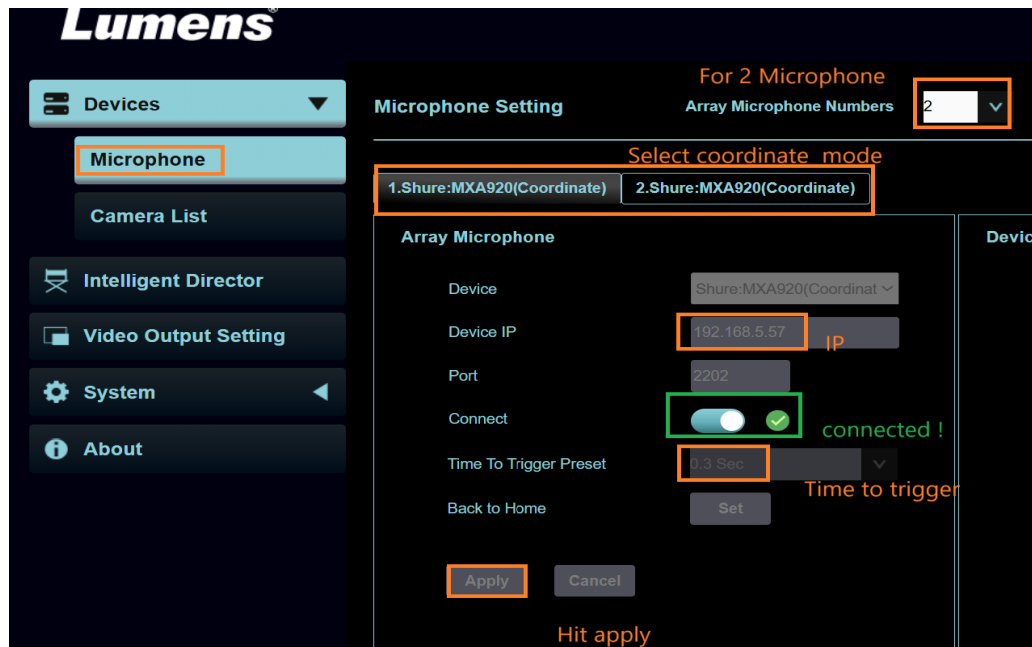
Lumens®

Devices

Microphone

Camera List

Intelligent Director

Video Output Setting

System

About

For 2 Microphone

Microphone Setting

Array Microphone Numbers 2

Select coordinate mode

1.Shure:MXA920(Coordinate)

2.Shure:MXA920(Coordinate)

Array Microphone

Devic

Device Shure:MXA920(Coordinat

Device IP 192.168.5.57

IP

Port 2202

Connect

connected !

Time To Trigger Preset 0.3 Sec

Time to trigger

Back to Home Set

Apply

Cancel

Hit apply